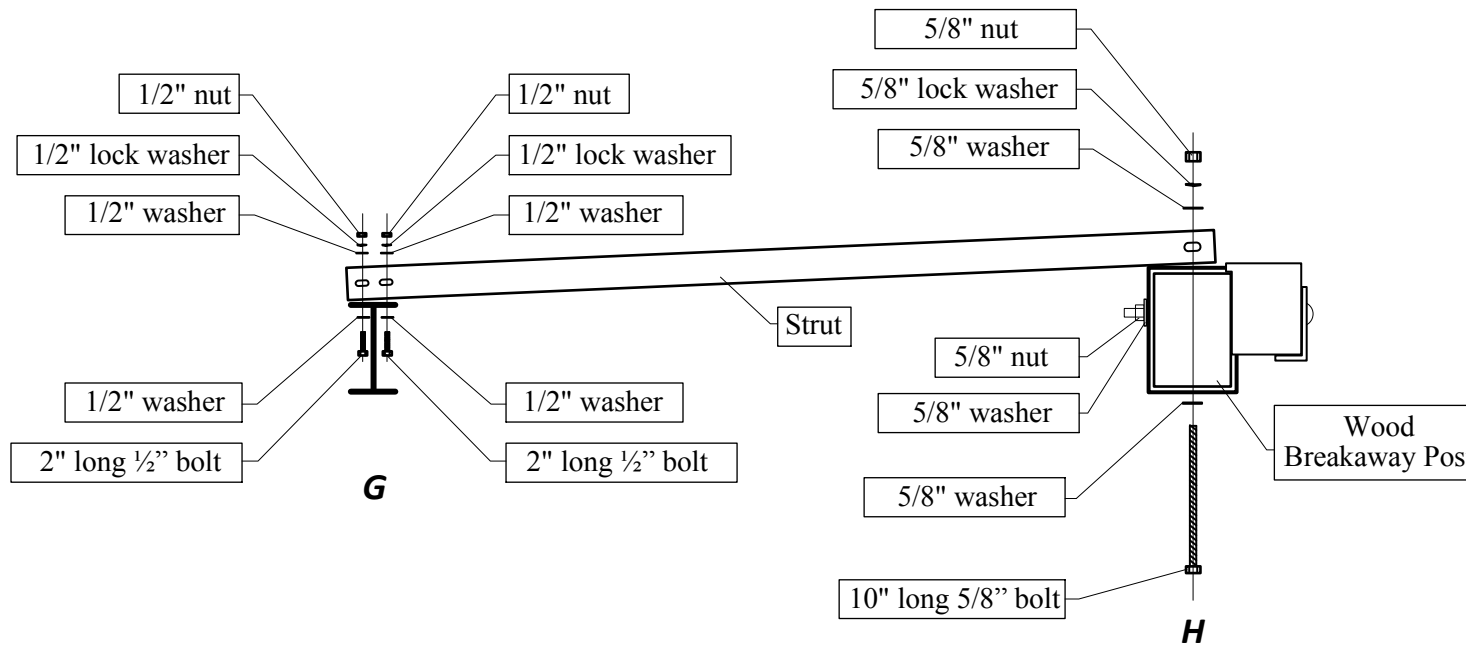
5/8" nut

5/8" lock washer

5/8" washer

1/2" nut

1/2" lock washer

1/2" washer

1/2" nut

1/2" lock washer

1/2" washer

Strut

5/8" nut

5/8" washer

Wood Breakaway Pos

1/2" washer

2" long ½" bolt

1/2" washer

2" long ½" bolt

G

5/8" washer

10" long 5/8" bolt

H